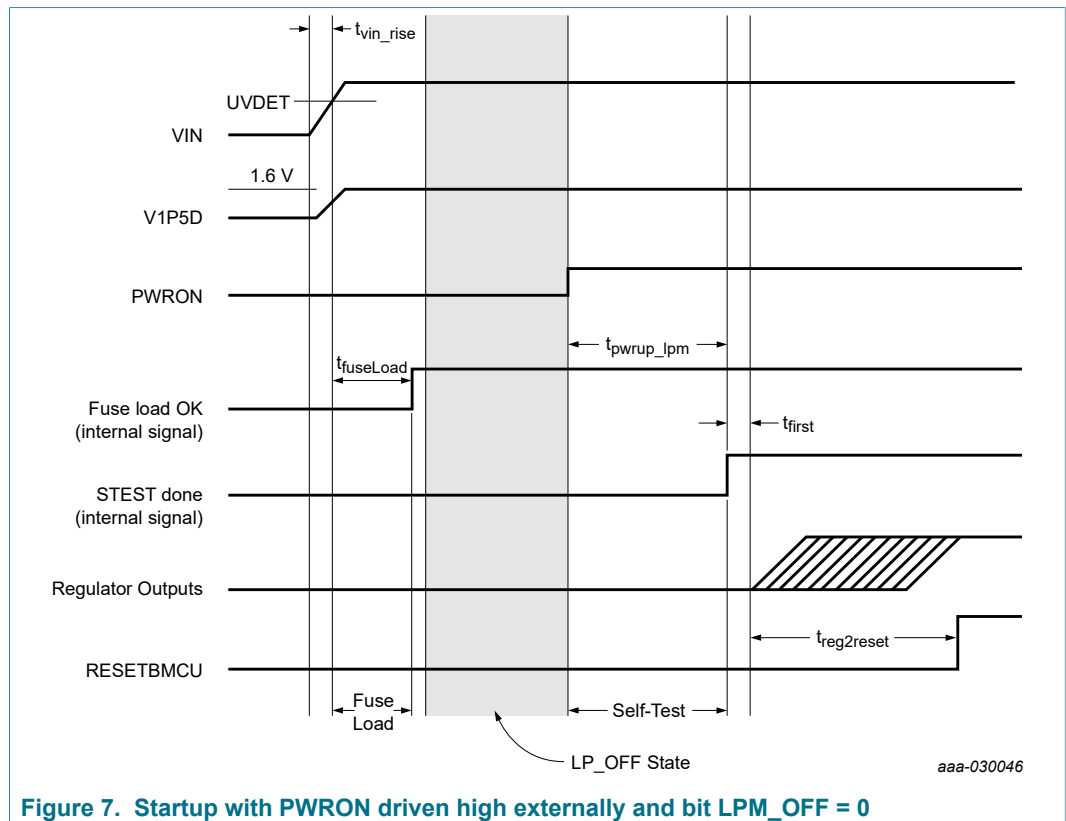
$t_{vin\_rise}$

UVDET

VIN

1.6 V

V1P5D

PWRON

$t_{pwrup\_lpm}$

$t_{fuseLoad}$

Fuse load OK (internal signal)

$t_{first}$

STEST done (internal signal)

Regulator Outputs

$t_{reg2reset}$

RESETBMCU

Fuse Load

Self-Test

LP_OFF State

aaa-030046

Figure 7. Startup with PWRON driven high externally and bit LPM_OFF = 0